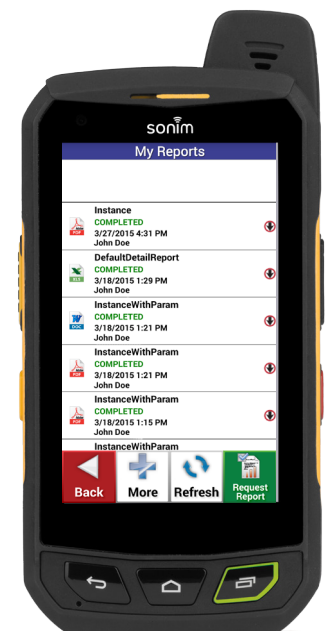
sonim

My Reports

PDF
Instance
COMPLETED
3/27/2015 4:31 PM
John Doe

XLS
DefaultDetailReport
COMPLETED
3/18/2015 1:29 PM
John Doe

DOC
InstanceWithParam
COMPLETED
3/18/2015 1:21 PM
John Doe

PDF
InstanceWithParam
COMPLETED
3/18/2015 1:21 PM
John Doe

PDF
InstanceWithParam
COMPLETED
3/18/2015 1:15 PM
John Doe

InstanceWithParam

Back
More
Refresh
Request Report